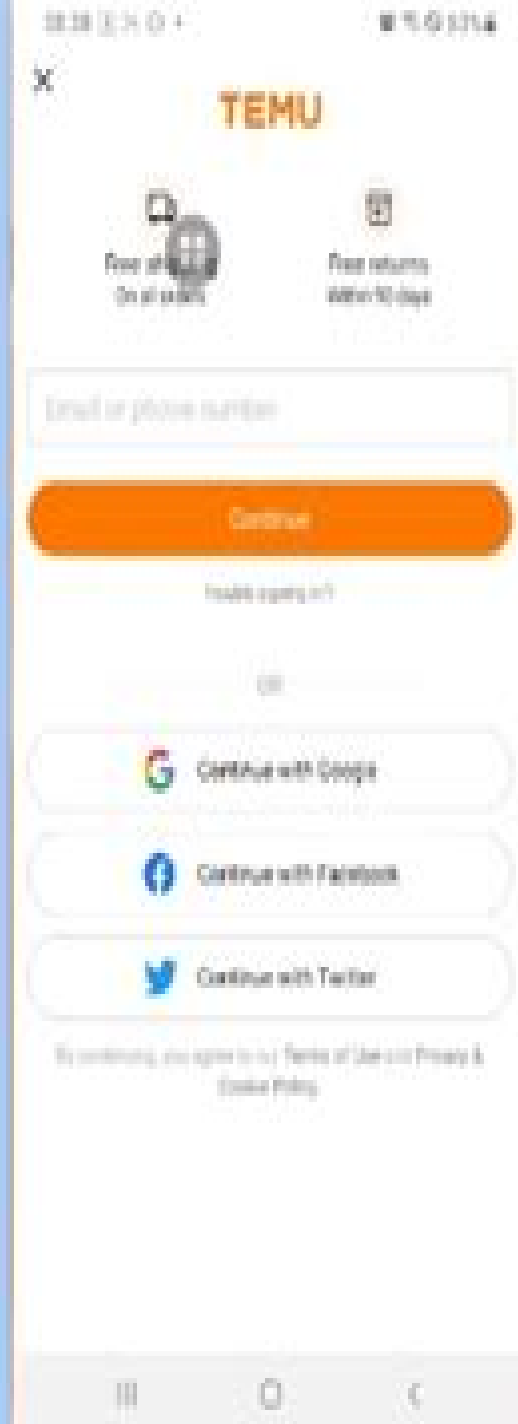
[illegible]

TEMU

Free shipping
On all orders

Free returns
Within 90 days

Email or phone number

Continue

Trouble signing in?

OR

Continue with Google

Continue with Facebook

Continue with Twitter

By continuing, you agree to our Terms of Use and Privacy & Cookie Policy.